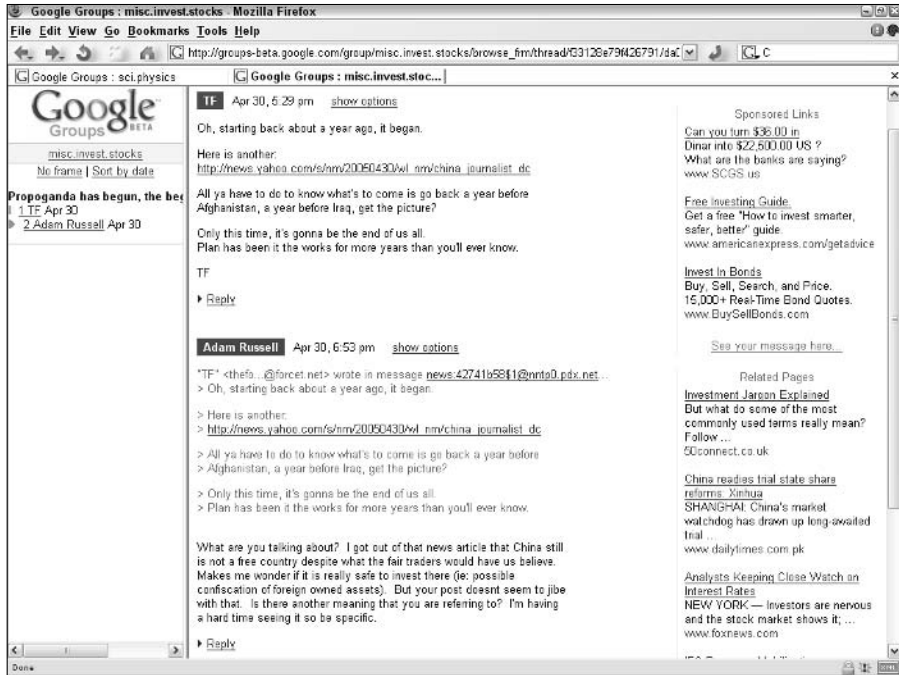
Google Groups : misc.invest.stocks - Mozilla Firefox

File Edit View Go Bookmarks Tools Help

http://groups-beta.google.com/group/misc.invest.stocks/browse_frm/thread/f33128e79f426791/daC

Google Groups : sci.physics

Google Groups : misc.invest.stoc...

Google Groups BETA

misc.invest.stocks

No frame | Sort by date

Propoganda has begun, the beg

1 TF Apr 30

2 Adam Russell Apr 30

TF Apr 30, 5:29 pm show options

Oh, starting back about a year ago, it began.

Here is another:
http://news.yahoo.com/s/nm/20050430/wl_nm/china_journalist_dc

All ya have to do to know what's to come is go back a year before Afghanistan, a year before Iraq, get the picture?

Only this time, it's gonna be the end of us all.
Plan has been it the works for more years than you'll ever know.

TF

Reply

Adam Russell Apr 30, 6:53 pm show options

"TF" <thefo...@forcet.net> wrote in message news:42741b58$1@nntp0.pdx.net...
> Oh, starting back about a year ago, it began.

> Here is another:
> http://news.yahoo.com/s/nm/20050430/wl_nm/china_journalist_dc

> All ya have to do to know what's to come is go back a year before
> Afghanistan, a year before Iraq, get the picture?

> Only this time, it's gonna be the end of us all.
> Plan has been it the works for more years than you'll ever know.

What are you talking about? I got out of that news article that China still is not a free country despite what the fair traders would have us believe. Makes me wonder if it is really safe to invest there (ie: possible confiscation of foreign owned assets). But your post doesnt seem to jibe with that. Is there another meaning that you are referring to? I'm having a hard time seeing it so be specific.

Reply

Sponsored Links

Can you turn $36.00 in
Dinar into $22,500.00 US ?
What are the banks are saying?
www.SCGS.us

Free Investing Guide.
Get a free "How to invest smarter, safer, better" guide.
www.americanexpress.com/getadvice

Invest In Bonds
Buy, Sell, Search, and Price.
15,000+ Real-Time Bond Quotes.
www.BuySellBonds.com

See your message here...

Related Pages

Investment Jargon Explained
But what do some of the most commonly used terms really mean? Follow ...
50connect.co.uk

China readies trial state share reforms: Xinhua
SHANGHAI: China's market watchdog has drawn up long-awaited trial ...
www.dailytimes.com.pk

Analysts Keeping Close Watch on Interest Rates
NEW YORK — Investors are nervous and the stock market shows it; ...
www.foxnews.com

Done